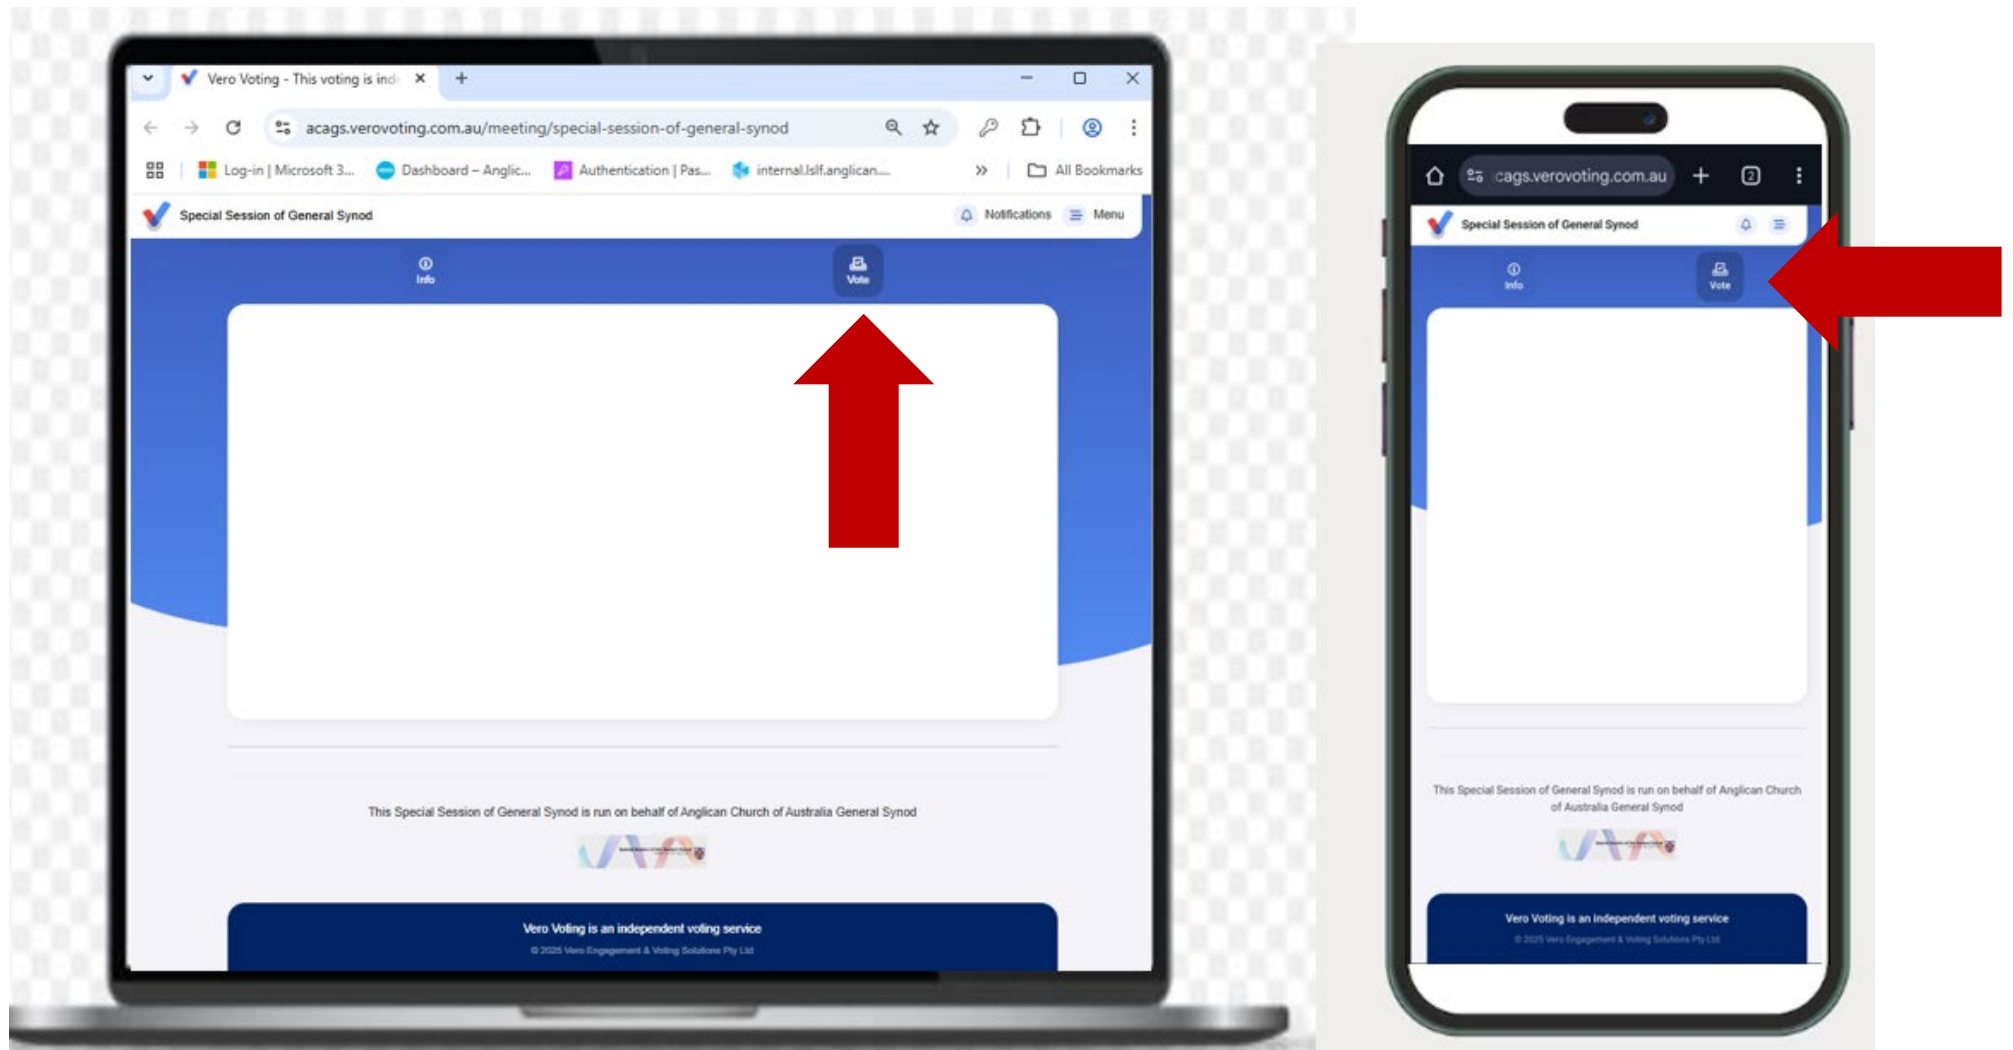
Vero Voting - This voting is ind

acags.verovoting.com.au/meeting/special-session-of-general-synod

Log-in | Microsoft 3... Dashboard – Anglic... Authentication | Pas... internal.lslf.anglican.... All Bookmarks

Special Session of General Synod

Notifications Menu

Info

Vote

This Special Session of General Synod is run on behalf of Anglican Church of Australia General Synod

Vero Voting is an independent voting service

© 2025 Vero Engagement & Voting Solutions Pty Ltd

cags.verovoting.com.au

2

Special Session of General Synod

Info

Vote

This Special Session of General Synod is run on behalf of Anglican Church of Australia General Synod

Vero Voting is an independent voting service

© 2025 Vero Engagement & Voting Solutions Pty Ltd